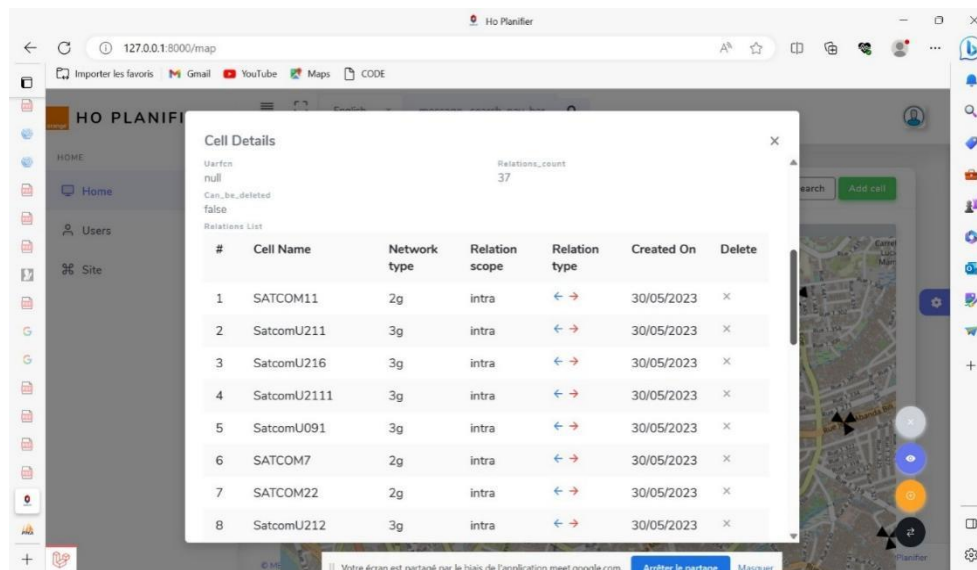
Ho Planifier

127.0.0.1:8000/map

Importer les favoris | Gmail | YouTube | Maps | CODE

HO PLANIFI

HOME

Home

Users

Site

English

earch

Add cell

Cell Details

Uarfcn
null

Relations_count
37

Can_be_deleted
false

Relations List

| # | Cell Name | Network type | Relation scope | Relation type | Created On | Delete |
|---|---|---|---|---|---|---|
| 1 | SATCOM11 | 2g | intra | ← → | 30/05/2023 | × |
| 2 | SatcomU211 | 3g | intra | ← → | 30/05/2023 | × |
| 3 | SatcomU216 | 3g | intra | ← → | 30/05/2023 | × |
| 4 | SatcomU2111 | 3g | intra | ← → | 30/05/2023 | × |
| 5 | SatcomU091 | 3g | intra | ← → | 30/05/2023 | × |
| 6 | SATCOM7 | 2g | intra | ← → | 30/05/2023 | × |
| 7 | SATCOM22 | 2g | intra | ← → | 30/05/2023 | × |
| 8 | SatcomU212 | 3g | intra | ← → | 30/05/2023 | × |

Votre écran est partagé par le biais de l'application meet.google.com. Arrêter le partage Masquer

Planifier